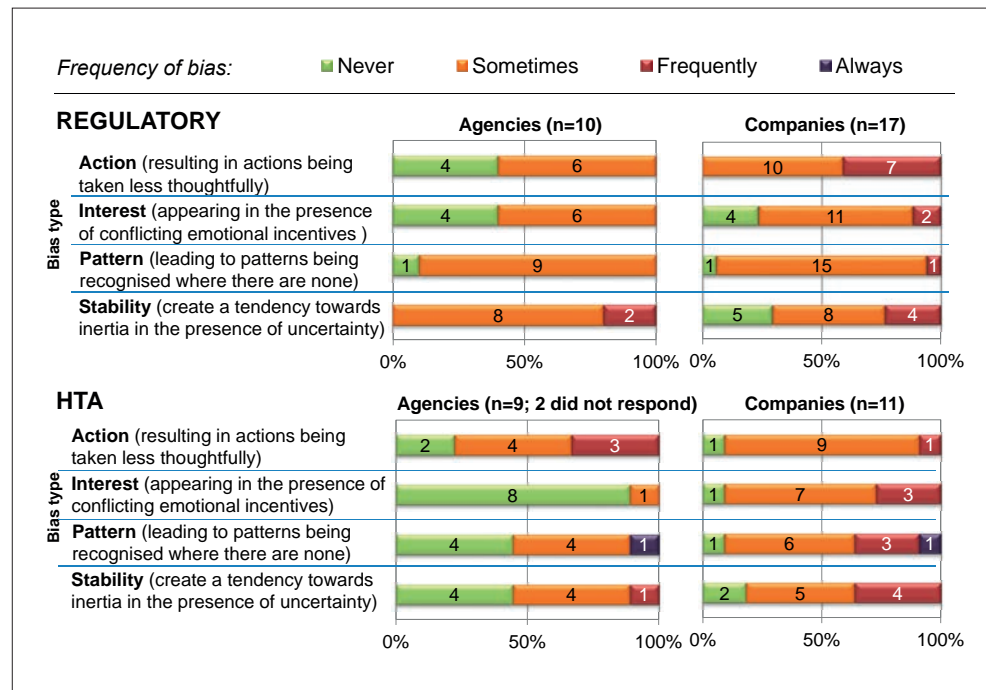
Frequency of bias: Never Sometimes Frequently Always

REGULATORY

Agencies (n=10)

Companies (n=17)

Bias type

Action (resulting in actions being taken less thoughtfully) 4 6 | 10 7

Interest (appearing in the presence of conflicting emotional incentives ) 4 6 | 4 11 2

Pattern (leading to patterns being recognised where there are none) 1 9 | 1 15 1

Stability (create a tendency towards inertia in the presence of uncertainty) 8 2 | 5 8 4

0% 50% 100% 0% 50% 100%

HTA

Agencies (n=9; 2 did not respond)

Companies (n=11)

Bias type

Action (resulting in actions being taken less thoughtfully) 2 4 3 | 1 9 1

Interest (appearing in the presence of conflicting emotional incentives) 8 1 | 1 7 3

Pattern (leading to patterns being recognised where there are none) 4 4 1 | 1 6 3 1

Stability (create a tendency towards inertia in the presence of uncertainty) 4 4 1 | 2 5 4

0% 50% 100% 0% 50% 100%